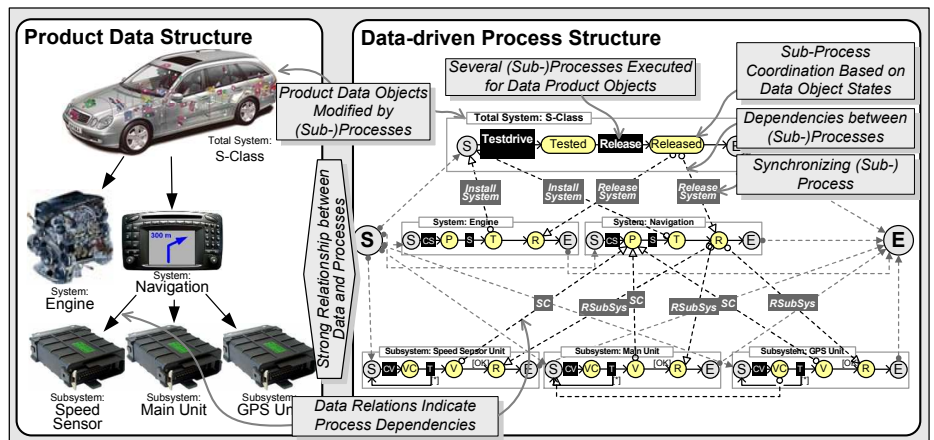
Product Data Structure

Total System: S-Class

Product Data Objects Modified by (Sub-)Processes

System: Engine

300 m

System: Navigation

Subsystem: Speed Sensor

Subsystem: Main Unit

Subsystem: GPS Unit

Strong Relationship between Data and Processes

Data Relations Indicate Process Dependencies

Data-driven Process Structure

Several (Sub-)Processes Executed for Data Product Objects

Sub-Process Coordination Based on Data Object States

Dependencies between (Sub-)Processes

Synchronizing (Sub-) Process

Total System: S-Class

S Testdrive Tested Release Released E

Install System

Install System

Release System

Release System

S

E

System: Engine

S CS P S T R E

System: Navigation

S CS P S T R E

SC

RSubSys

SC

RSubSys

SC

RSubSys

Subsystem: Speed Sensor Unit

S CV VC T V [OK] R E

Subsystem: Main Unit

S CV VC T V [OK] R E

Subsystem: GPS Unit

S CV VC T V [OK] R E